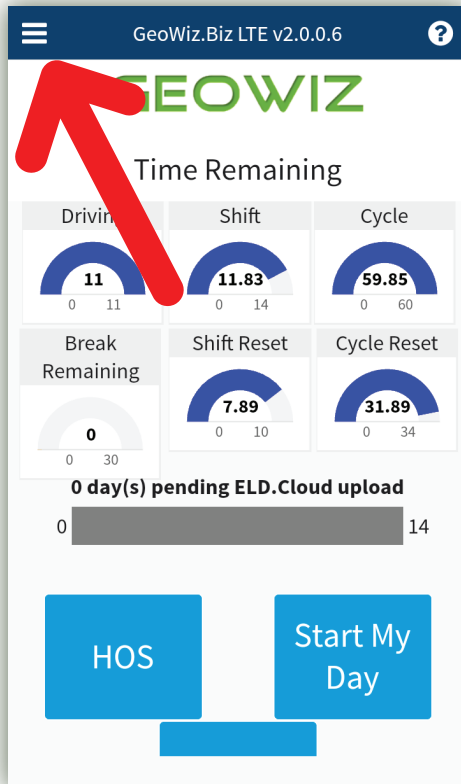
GeoWiz.Biz LTE v2.0.0.6

?

GEOWIZ

Time Remaining

Drivin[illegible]

11

0 11

Shift

11.83

0 14

Cycle

59.85

0 60

Break Remaining

0

0 30

Shift Reset

7.89

0 10

Cycle Reset

31.89

0 34

0 day(s) pending ELD.Cloud upload

0 14

HOS

Start My Day